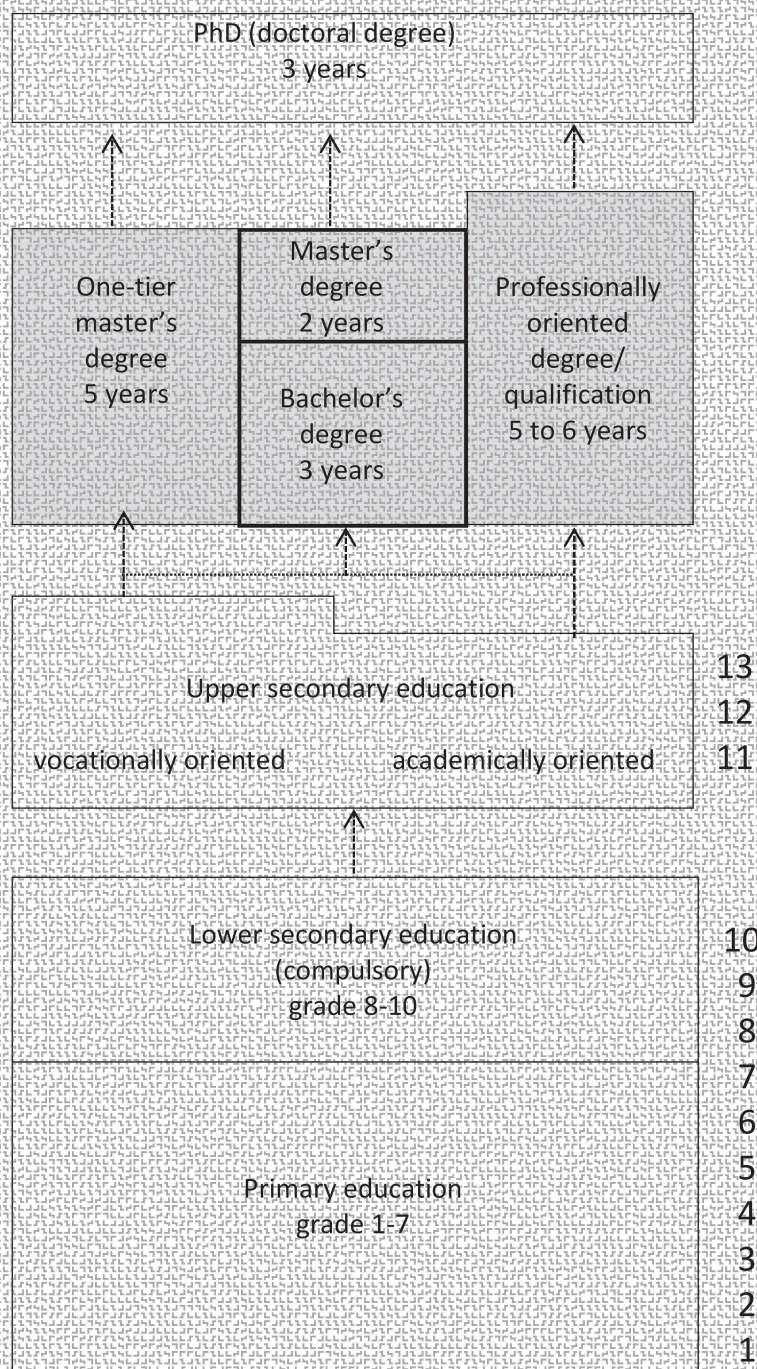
PhD (doctoral degree)
3 years

One-tier master's degree
5 years

Master's degree
2 years

Bachelor's degree
3 years

Professionally oriented degree/ qualification
5 to 6 years

Upper secondary education

vocationally oriented

academically oriented

13
12
11

Lower secondary education
(compulsory)
grade 8-10

10
9
8

Primary education
grade 1-7

7
6
5
4
3
2
1